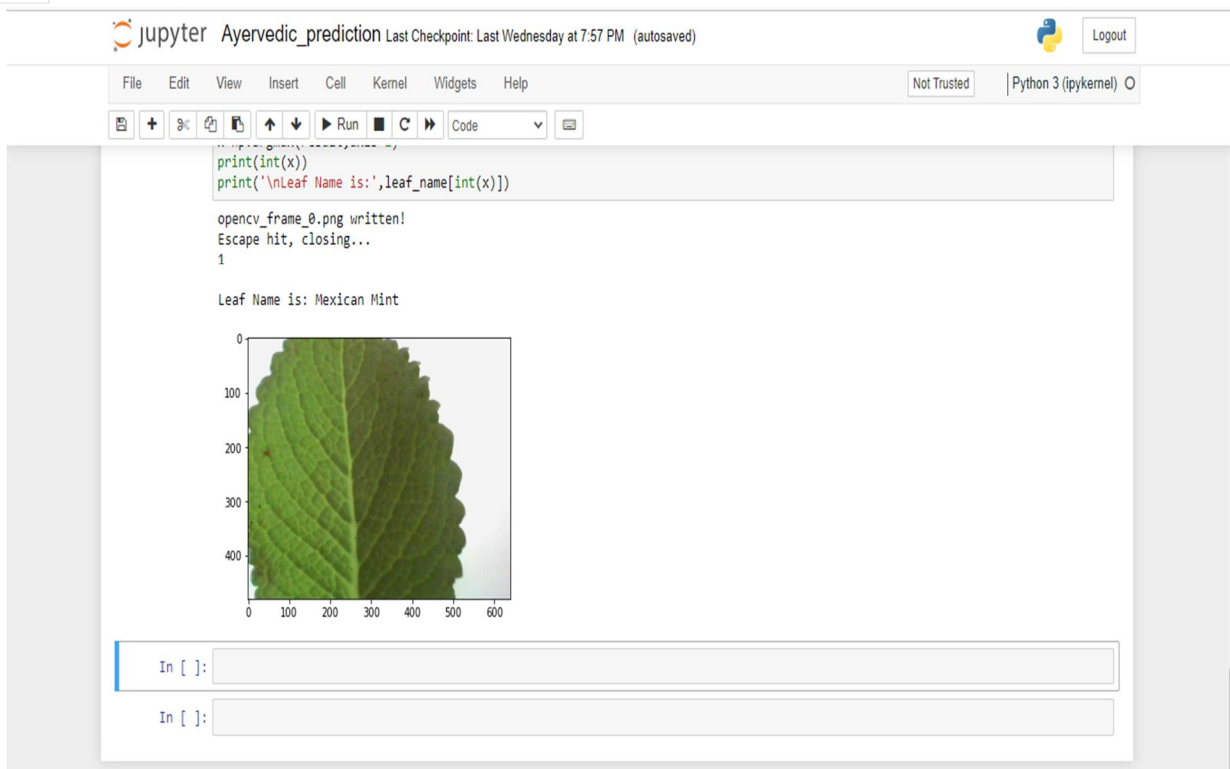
jupyter Ayervedic_prediction Last Checkpoint: Last Wednesday at 7:57 PM (autosaved)

Logout

File Edit View Insert Cell Kernel Widgets Help

Not Trusted

Python 3 (ipykernel)

Run Code

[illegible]
print(int(x))
print('\nLeaf Name is:',leaf_name[int(x)])

opencv_frame_0.png written!
Escape hit, closing...
1

Leaf Name is: Mexican Mint

0
100
200
300
400
0 100 200 300 400 500 600

In [ ]:

In [ ]: